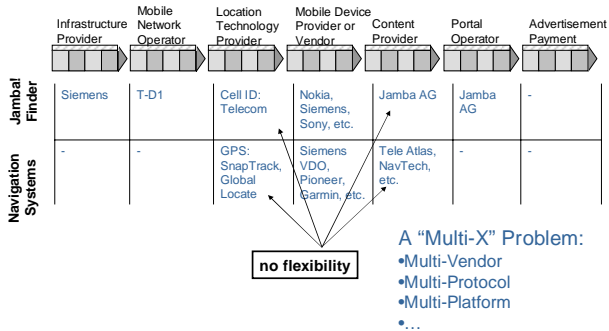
|  | Infrastructure Provider | Mobile Network Operator | Location Technology Provider | Mobile Device Provider or Vendor | Content Provider | Portal Operator | Advertisement Payment |
|---|---|---|---|---|---|---|---|
| Jamba Finder | Siemens | T-D1 | Cell ID: Telecom | Nokia, Siemens, Sony, etc. | Jamba AG | Jamba AG | - |
| Navigation Systems | - | - | GPS: SnapTrack, Global Locate | Siemens VDO, Pioneer, Garmin, etc. | Tele Atlas, NavTech, etc. | - | - |

no flexibility

A "Multi-X" Problem:
•Multi-Vendor
•Multi-Protocol
•Multi-Platform
•...